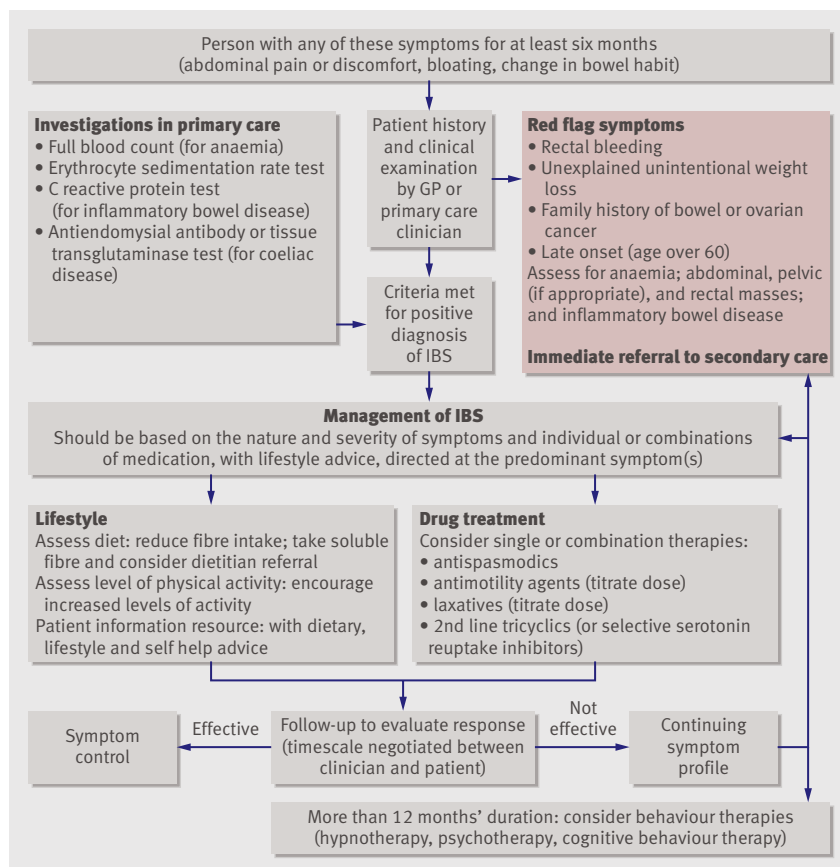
Person with any of these symptoms for at least six months
(abdominal pain or discomfort, bloating, change in bowel habit)

Investigations in primary care
• Full blood count (for anaemia)
• Erythrocyte sedimentation rate test
• C reactive protein test (for inflammatory bowel disease)
• Antiendomysial antibody or tissue transglutaminase test (for coeliac disease)

Patient history and clinical examination by GP or primary care clinician

Red flag symptoms
• Rectal bleeding
• Unexplained unintentional weight loss
• Family history of bowel or ovarian cancer
• Late onset (age over 60)
Assess for anaemia; abdominal, pelvic (if appropriate), and rectal masses; and inflammatory bowel disease

Immediate referral to secondary care

Criteria met for positive diagnosis of IBS

Management of IBS
Should be based on the nature and severity of symptoms and individual or combinations of medication, with lifestyle advice, directed at the predominant symptom(s)

Lifestyle
Assess diet: reduce fibre intake; take soluble fibre and consider dietitian referral
Assess level of physical activity: encourage increased levels of activity
Patient information resource: with dietary, lifestyle and self help advice

Drug treatment
Consider single or combination therapies:
• antispasmodics
• antimotility agents (titrate dose)
• laxatives (titrate dose)
• 2nd line tricyclics (or selective serotonin reuptake inhibitors)

Symptom control

Effective

Follow-up to evaluate response (timescale negotiated between clinician and patient)

Not effective

Continuing symptom profile

More than 12 months' duration: consider behaviour therapies (hypnotherapy, psychotherapy, cognitive behaviour therapy)